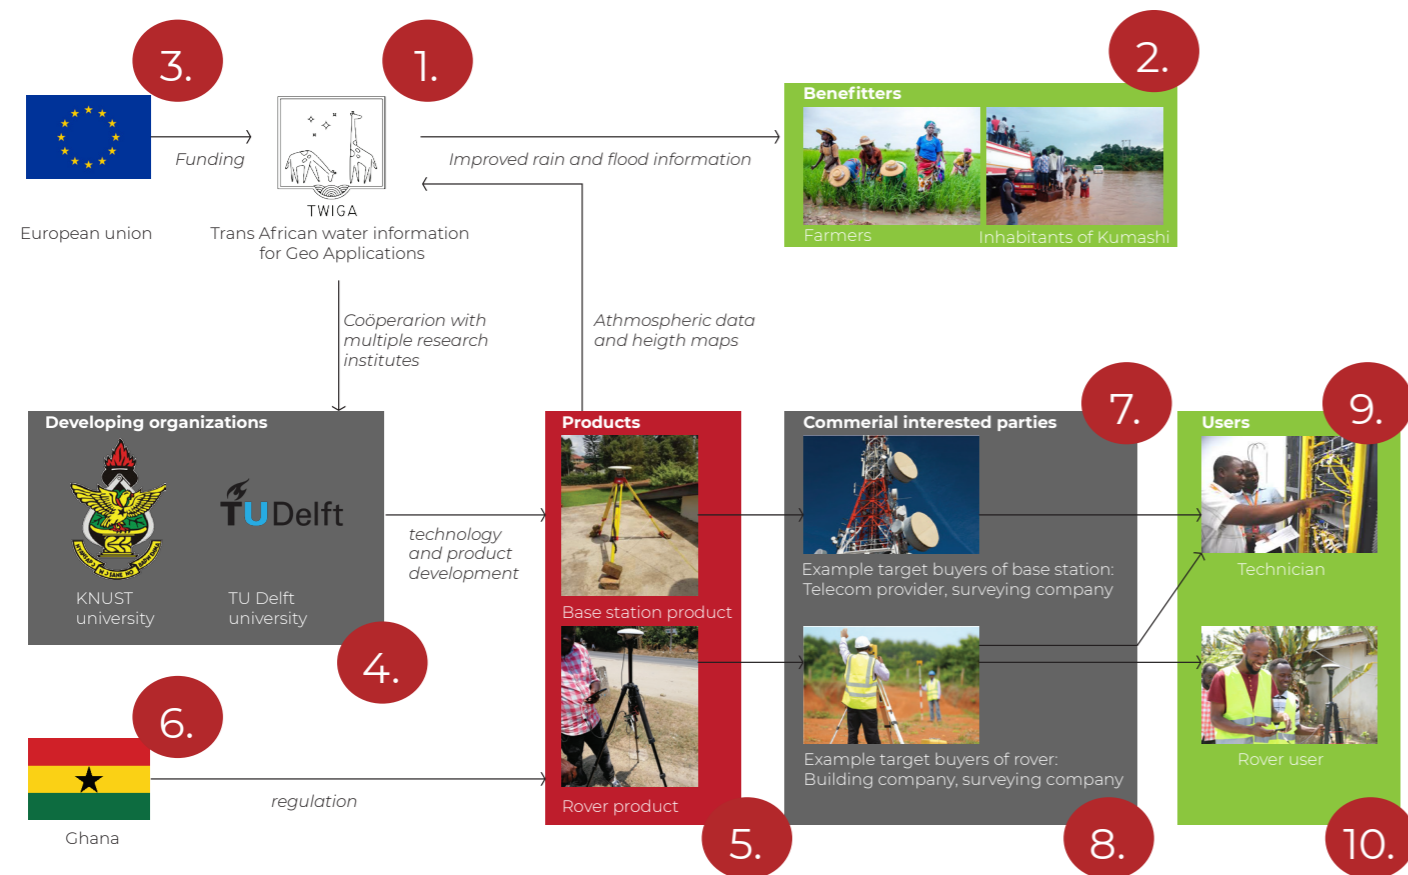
3.

1.

2.

Funding

European union

TWIGA
Trans African water information for Geo Applications

Improved rain and flood information

Benefitters

Farmers

Inhabitants of Kumashi

Coöperarion with multiple research institutes

Athmospheric data and heigth maps

Developing organizations

KNUST university

TU Delft

TU Delft university

technology and product development

Products

Base station product

Rover product

Commerial interested parties

7.

Example target buyers of base station: Telecom provider, surveying company

Example target buyers of rover: Building company, surveying company

Users

9.

Technician

Rover user

4.

6.

Ghana

regulation

5.

8.

10.